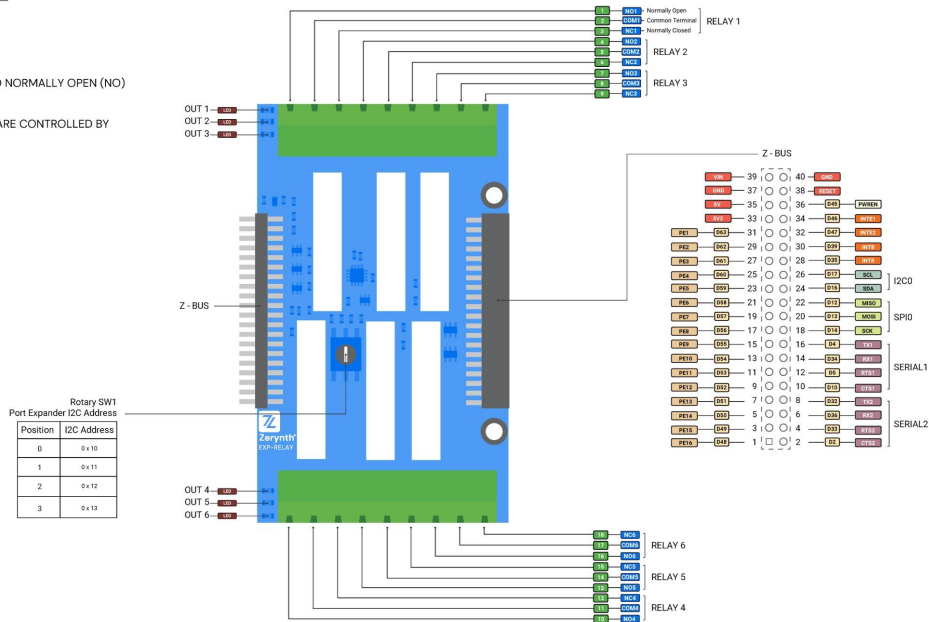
D NORMALLY OPEN (NO)

ARE CONTROLLED BY

1 NO1 Normally Open
2 COM1 Common Terminal
3 NC1 Normally Closed
RELAY 1
4 NO2
5 COM2
6 NC2
RELAY 2
7 NO3
8 COM3
9 NC3
RELAY 3

OUT 1 LED
OUT 2 LED
OUT 3 LED

Z - BUS

| | | | | |
|---|---|---|---|---|
| VIN | 39 | 40 | GND | |
| GND | 37 | 38 | RESET | |
| 5V | 35 | 36 | D45 | PWREN |
| 3V3 | 33 | 34 | D46 | INTE1 |
| PE1 D63 | 31 | 32 | D47 | INTE2 |
| PE2 D62 | 29 | 30 | D39 | INT8 |
| PE3 D61 | 27 | 28 | D35 | INT9 |
| PE4 D60 | 25 | 26 | D17 | SCL |
| PE5 D59 | 23 | 24 | D16 | SDA |
| PE6 D58 | 21 | 22 | D12 | MISO |
| PE7 D57 | 19 | 20 | D13 | MOSI |
| PE8 D56 | 17 | 18 | D14 | SCK |
| PE9 D55 | 15 | 16 | D4 | TX1 |
| PE10 D54 | 13 | 14 | D34 | RX1 |
| PE11 D53 | 11 | 12 | D5 | RTS1 |
| PE12 D52 | 9 | 10 | D10 | CTS1 |
| PE13 D51 | 7 | 8 | D32 | TX2 |
| PE14 D50 | 5 | 6 | D36 | RX2 |
| PE15 D49 | 3 | 4 | D33 | RTS2 |
| PE16 D48 | 1 | 2 | D2 | CTS2 |

I2C0
SPI0
SERIAL1
SERIAL2

Z - BUS

Rotary SW1
Port Expander I2C Address

| Position | I2C Address |
|---|---|
| 0 | 0 x 10 |
| 1 | 0 x 11 |
| 2 | 0 x 12 |
| 3 | 0 x 13 |

Zerynth
EXP-RELAY

OUT 4 LED
OUT 5 LED
OUT 6 LED

18 NC6
17 COM6
16 NO6
RELAY 6
15 NC5
14 COM5
13 NO5
RELAY 5
12 NC4
11 COM4
10 NO4
RELAY 4